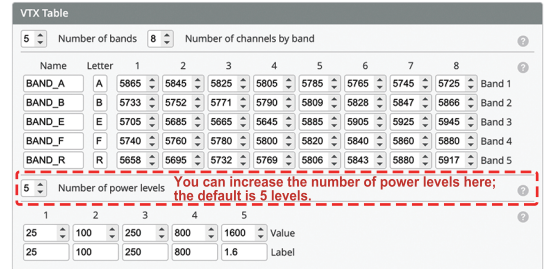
VTX Table

5 Number of bands 8 Number of channels by band

| Name | Letter | 1 | 2 | 3 | 4 | 5 | 6 | 7 | 8 | |
|---|---|---|---|---|---|---|---|---|---|---|
| BAND_A | A | 5865 | 5845 | 5825 | 5805 | 5785 | 5765 | 5745 | 5725 | Band 1 |
| BAND_B | B | 5733 | 5752 | 5771 | 5790 | 5809 | 5828 | 5847 | 5866 | Band 2 |
| BAND_E | E | 5705 | 5685 | 5665 | 5645 | 5885 | 5905 | 5925 | 5945 | Band 3 |
| BAND_F | F | 5740 | 5760 | 5780 | 5800 | 5820 | 5840 | 5860 | 5880 | Band 4 |
| BAND_R | R | 5658 | 5695 | 5732 | 5769 | 5806 | 5843 | 5880 | 5917 | Band 5 |

5 Number of power levels You can increase the number of power levels here; the default is 5 levels.

| 1 | 2 | 3 | 4 | 5 | |
|---|---|---|---|---|---|
| 25 | 100 | 250 | 800 | 1600 | Value |
| 25 | 100 | 250 | 800 | 1.6 | Label |